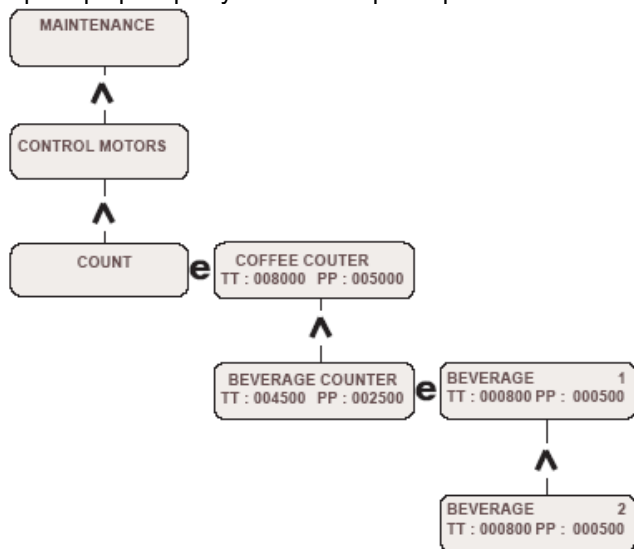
MAINTENANCE

^

CONTROL MOTORS

^

COUNT

e

COFFEE COUTER
TT : 008000 PP : 005000

^

BEVERAGE COUNTER
TT : 004500 PP : 002500

e

BEVERAGE 1
TT : 000800 PP : 000500

^

BEVERAGE 2
TT : 000800 PP : 000500